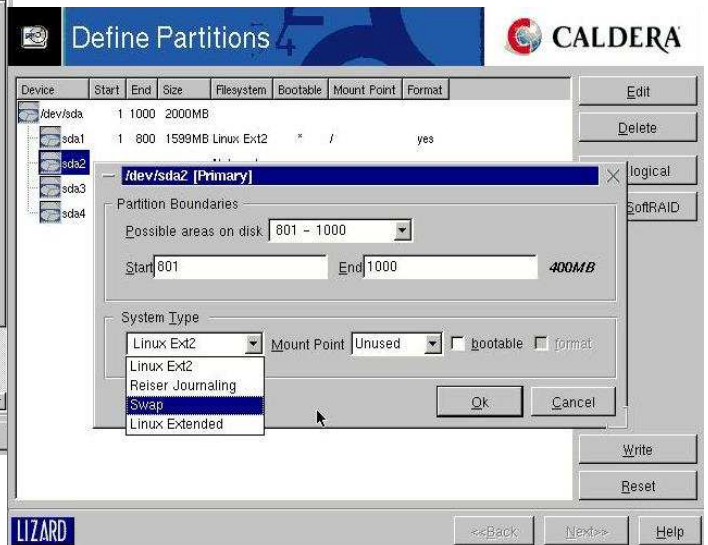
Define Partitions

CALDERA

| Device | Start | End | Size | Filesystem | Bootable | Mount Point | Format |
|---|---|---|---|---|---|---|---|
| /dev/sda | 1 | 1000 | 2000MB | | | | |
| sda1 | 1 | 800 | 1599MB | Linux Ext2 | * | / | yes |
| sda2 | | | | | | | |
| sda3 | | | | | | | |
| sda4 | | | | | | | |

Edit
Delete
logical
SoftRAID

/dev/sda2 [Primary]

Partition Boundaries
Possible areas on disk 801 - 1000
Start 801
End 1000
400MB

System Type
Linux Ext2
Mount Point Unused
bootable
format
Linux Ext2
Reiser Journaling
Swap
Linux Extended

Ok
Cancel

Write
Reset

LIZARD
<<Back
Next>>
Help